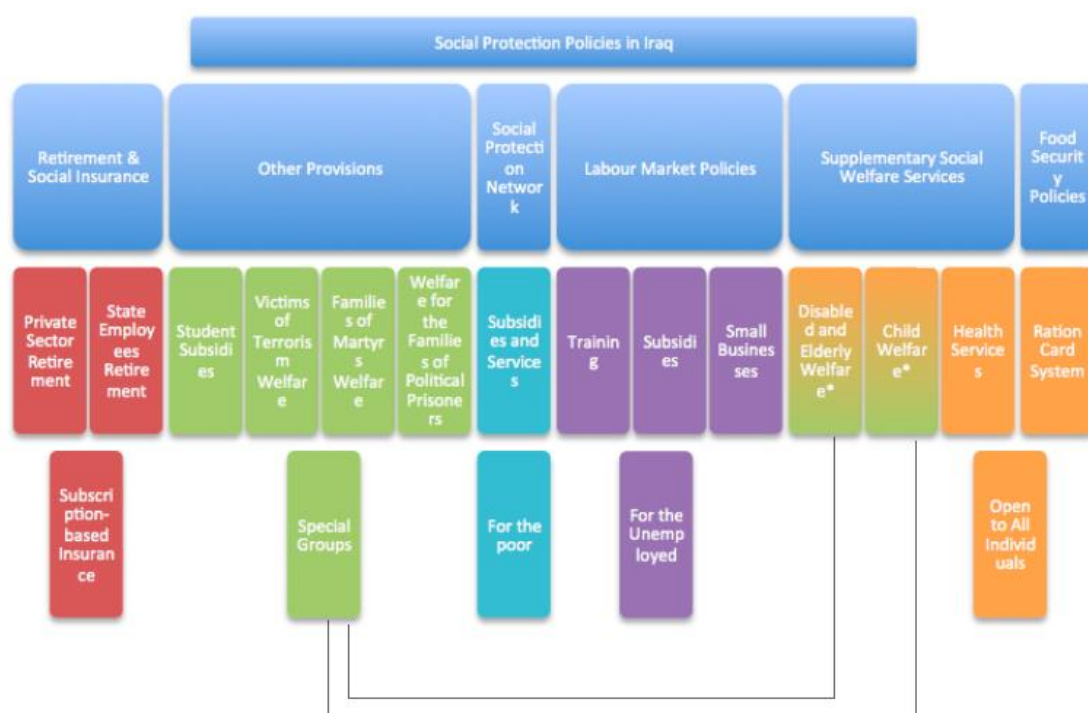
Social Protection Policies in Iraq

Retirement & Social Insurance

Other Provisions

Social Protection Network

Labour Market Policies

Supplementary Social Welfare Services

Food Security Policies

Private Sector Retirement

State Employees Retirement

Student Subsidies

Victims of Terrorism Welfare

Families of Martyrs Welfare

Welfare for the Families of Political Prisoners

Subsidies and Services

Training

Subsidies

Small Businesses

Disabled and Elderly Welfare*

Child Welfare*

Health Services

Ration Card System

Subscription-based Insurance

Special Groups

For the poor

For the Unemployed

Open to All Individuals